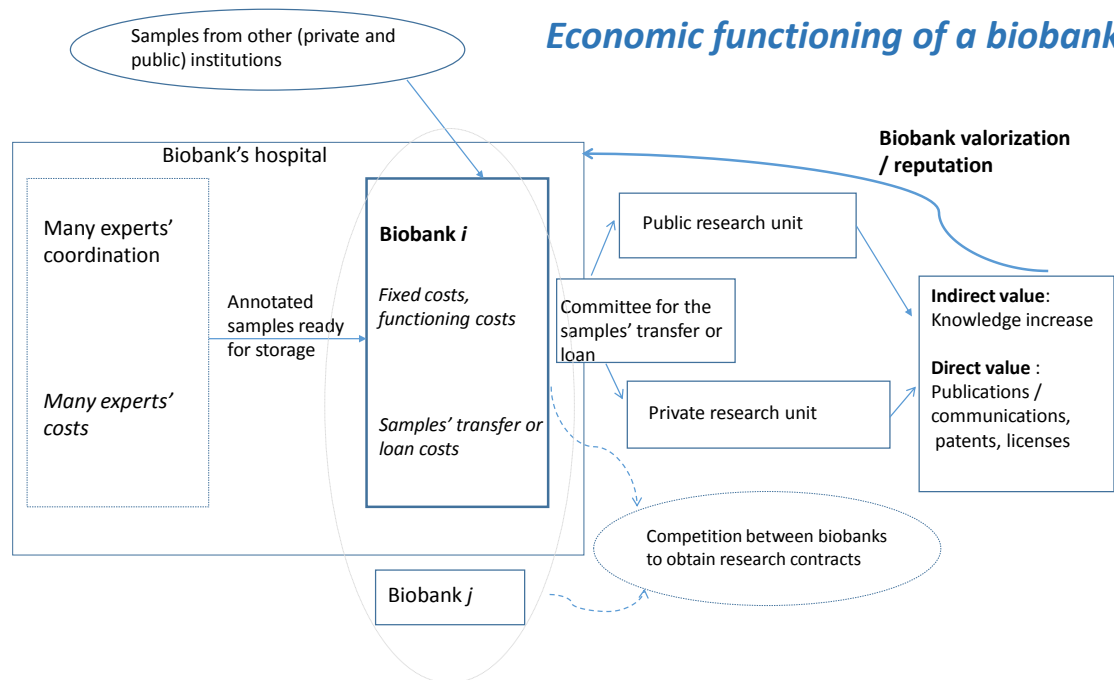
Economic functioning of a biobank

Samples from other (private and public) institutions

Biobank valorization / reputation

Biobank's hospital

Many experts' coordination

Many experts' costs

Annotated samples ready for storage

Biobank *i*

*Fixed costs, functioning costs*

*Samples' transfer or loan costs*

Public research unit

Committee for the samples' transfer or loan

Private research unit

**Indirect value**: Knowledge increase

**Direct value** : Publications / communications, patents, licenses

Competition between biobanks to obtain research contracts

Biobank *j*